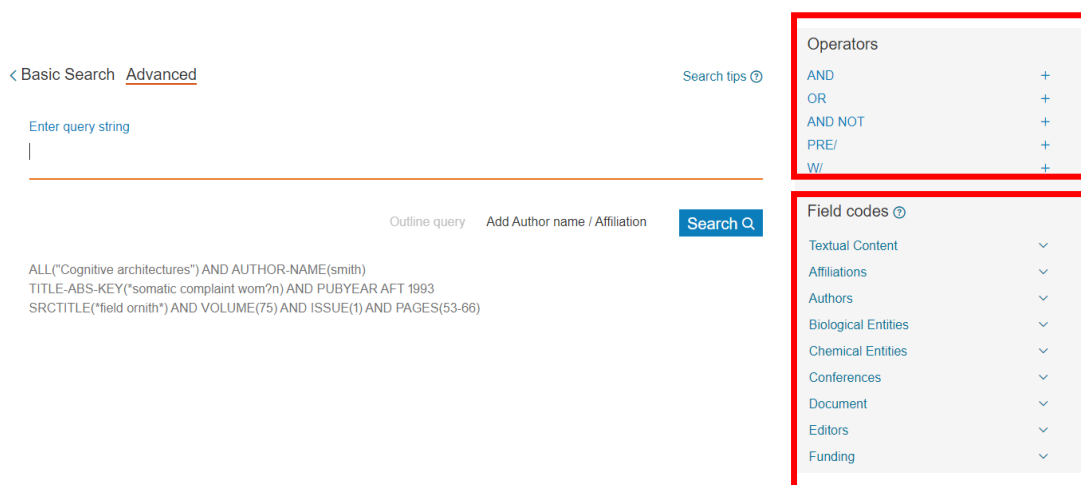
< Basic Search Advanced

Search tips ?

Enter query string

Outline query Add Author name / Affiliation Search

ALL("Cognitive architectures") AND AUTHOR-NAME(smith)
TITLE-ABS-KEY(*somatic complaint wom?n) AND PUBYEAR AFT 1993
SRCTITLE(*field ornith*) AND VOLUME(75) AND ISSUE(1) AND PAGES(53-66)

Operators

AND +
OR +
AND NOT +
PRE/ +
W/ +

Field codes ?

Textual Content
Affiliations
Authors
Biological Entities
Chemical Entities
Conferences
Document
Editors
Funding